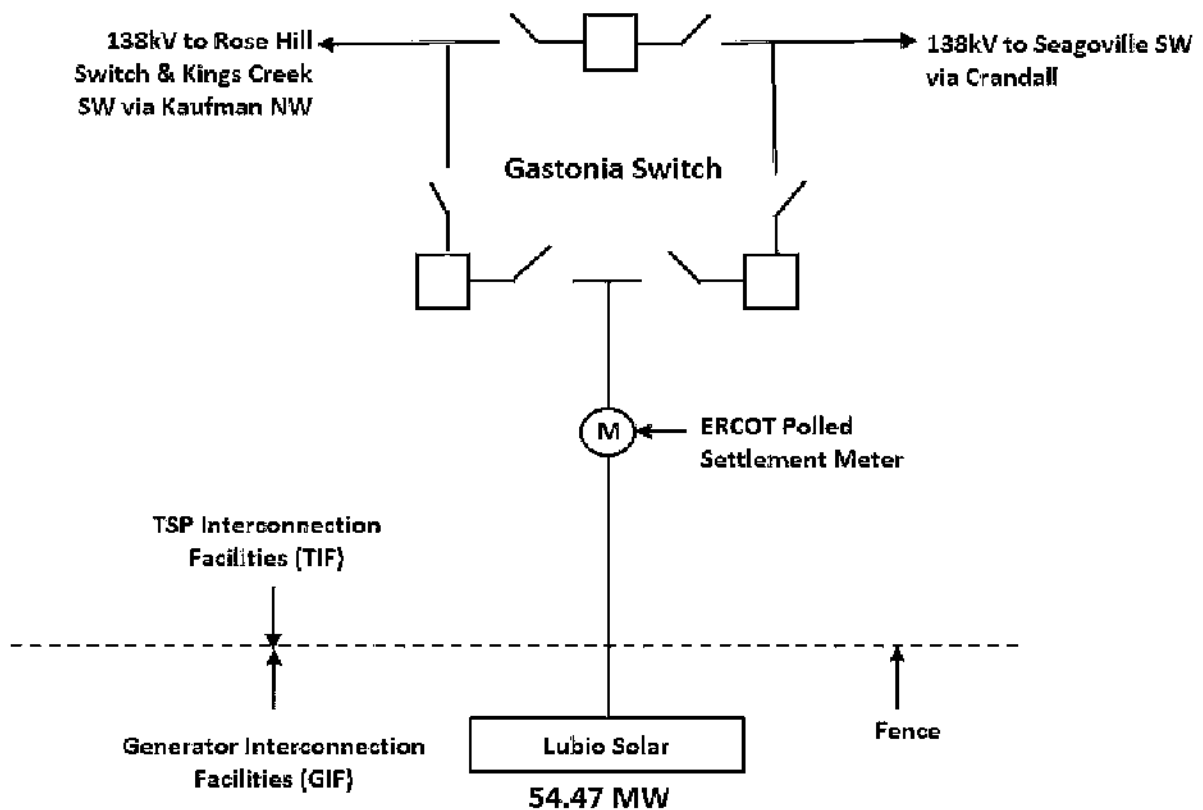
138kV to Rose Hill Switch & Kings Creek SW via Kaufman NW

138kV to Seagoville SW via Crandall

Gastonia Switch

M

ERCOT Polled Settlement Meter

TSP Interconnection Facilities (TIF)

Generator Interconnection Facilities (GIF)

Lubio Solar

54.47 MW

Fence